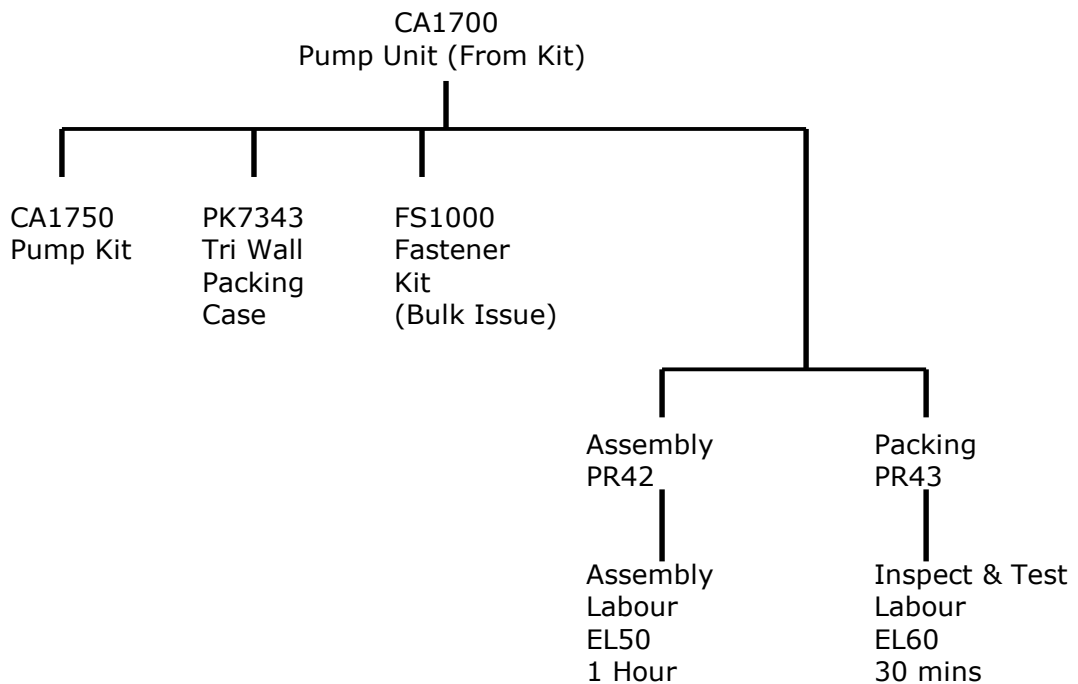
CA1700
Pump Unit (From Kit)

CA1750
Pump Kit

PK7343
Tri Wall
Packing
Case

FS1000
Fastener
Kit
(Bulk Issue)

Assembly
PR42

Assembly
Labour
EL50
1 Hour

Packing
PR43

Inspect & Test
Labour
EL60
30 mins